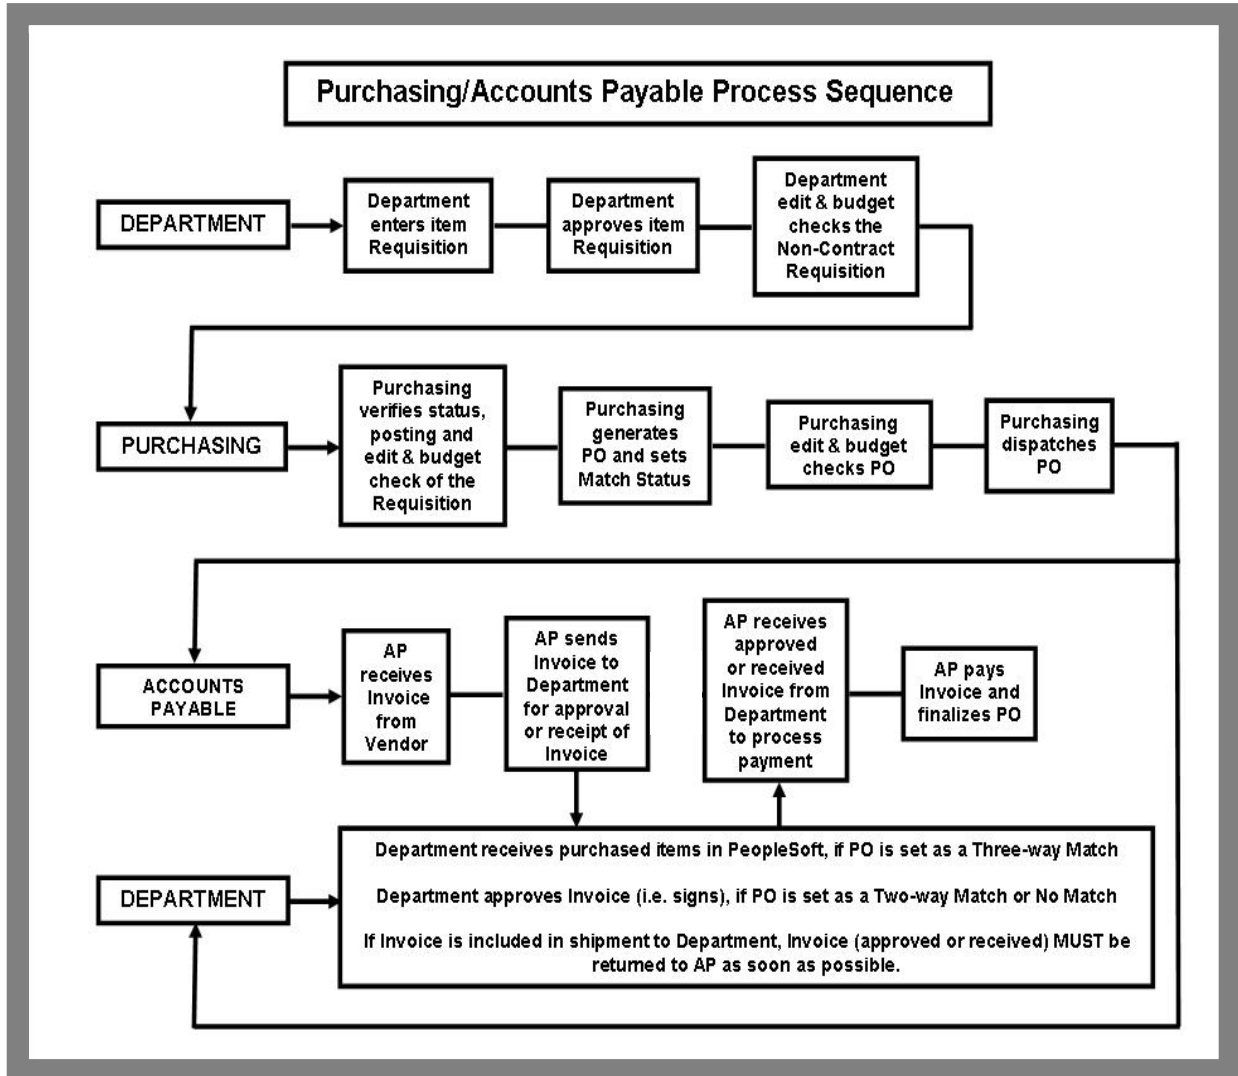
Purchasing/Accounts Payable Process Sequence

DEPARTMENT

Department enters item Requisition

Department approves item Requisition

Department edit & budget checks the Non-Contract Requisition

PURCHASING

Purchasing verifies status, posting and edit & budget check of the Requisition

Purchasing generates PO and sets Match Status

Purchasing edit & budget checks PO

Purchasing dispatches PO

ACCOUNTS PAYABLE

AP receives Invoice from Vendor

AP sends Invoice to Department for approval or receipt of Invoice

AP receives approved or received Invoice from Department to process payment

AP pays Invoice and finalizes PO

DEPARTMENT

Department receives purchased items in PeopleSoft, if PO is set as a Three-way Match

Department approves Invoice (i.e. signs), if PO is set as a Two-way Match or No Match

If Invoice is included in shipment to Department, Invoice (approved or received) MUST be returned to AP as soon as possible.